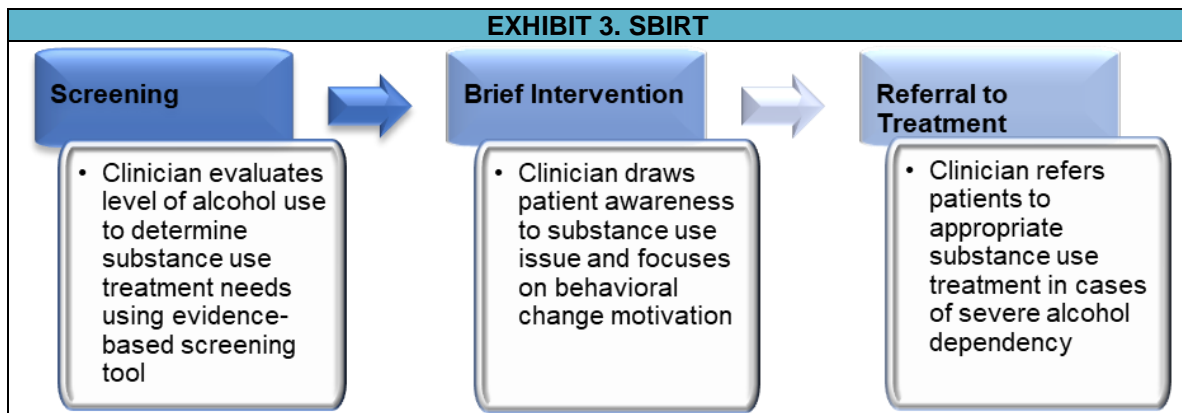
EXHIBIT 3. SBIRT

Screening

• Clinician evaluates level of alcohol use to determine substance use treatment needs using evidence-based screening tool

Brief Intervention

• Clinician draws patient awareness to substance use issue and focuses on behavioral change motivation

Referral to Treatment

• Clinician refers patients to appropriate substance use treatment in cases of severe alcohol dependency